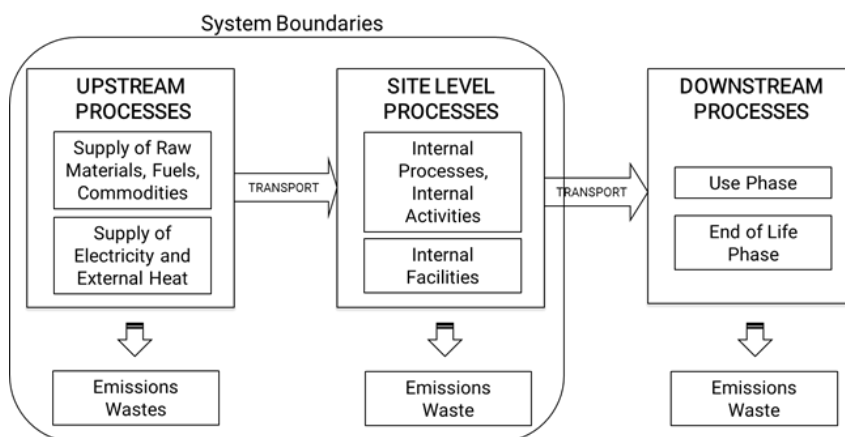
System Boundaries

UPSTREAM PROCESSES

Supply of Raw Materials, Fuels, Commodities

Supply of Electricity and External Heat

TRANSPORT

SITE LEVEL PROCESSES

Internal Processes, Internal Activities

Internal Facilities

TRANSPORT

DOWNSTREAM PROCESSES

Use Phase

End of Life Phase

Emissions Wastes

Emissions Waste

Emissions Waste